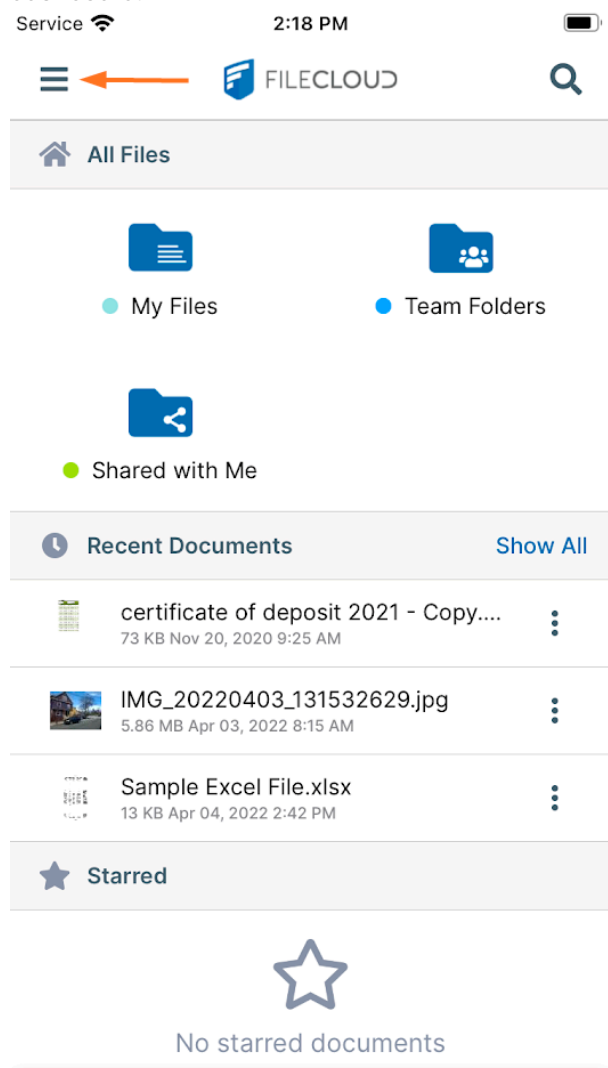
Service 2:18 PM

FILECLOUD

All Files

My Files

Team Folders

Shared with Me

Recent Documents

Show All

certificate of deposit 2021 - Copy....
73 KB Nov 20, 2020 9:25 AM

IMG_20220403_131532629.jpg
5.86 MB Apr 03, 2022 8:15 AM

Sample Excel File.xlsx
13 KB Apr 04, 2022 2:42 PM

Starred

No starred documents